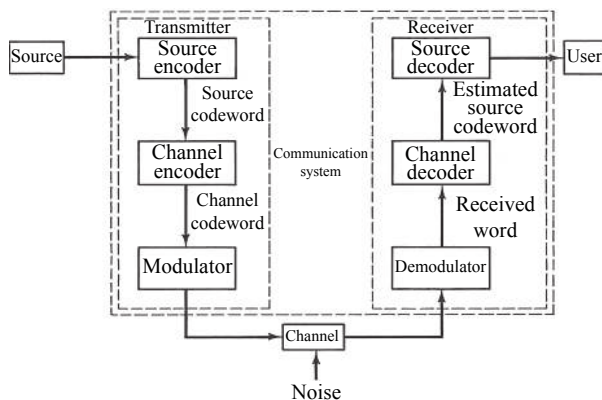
Transmitter
Source
Source encoder
Source codeword
Channel encoder
Channel codeword
Modulator
Communication system
Receiver
Source decoder
User
Estimated source codeword
Channel decoder
Received word
Demodulator
Channel
Noise